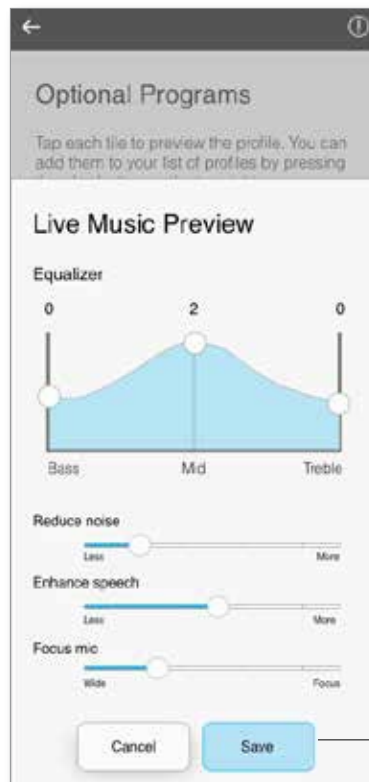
Optional Programs

Tap each tile to preview the profile. You can add them to your list of profiles by pressing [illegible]

Live Music Preview

Equalizer

0
2
0

Bass
Mid
Treble

Reduce noise

Less
More

Enhance speech

Less
More

Focus mic

Wide
Focus

Cancel
Save